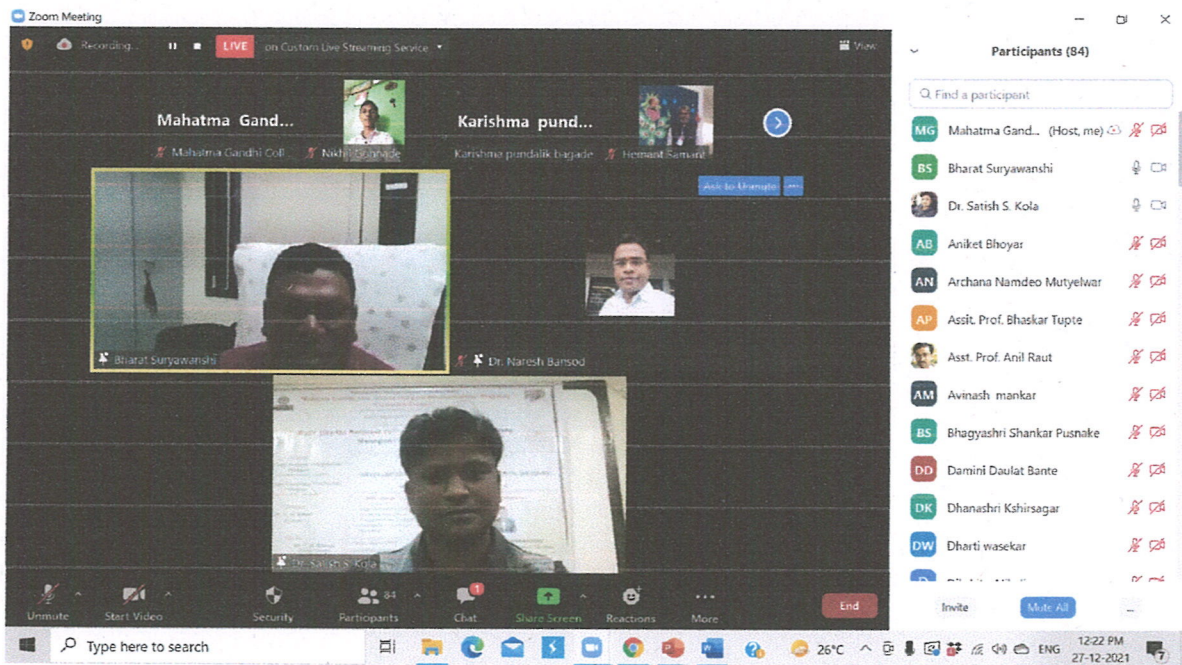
Zoom Meeting

Recording... LIVE on Custom Live Streaming Service

View

Mahatma Gand...

Karishma pund...

Mahatma Gandhi Coll

Nikhil Gahnade

Karishma pundalik bagade

Hemant Samani

Ask to Unmute

Bharat Suryawanshi

Dr. Naresh Bansod

Dr. Satish S. Kola

Unmute

Start Video

Security

Participants 84

Chat 1

Share Screen

Reactions

More

End

Participants (84)

Find a participant

MG Mahatma Gand... (Host, me)

BS Bharat Suryawanshi

Dr. Satish S. Kola

AB Aniket Bhoyar

AN Archana Namdeo Mutyelwar

AP Assit. Prof. Bhaskar Tupte

Asst. Prof. Anil Raut

AM Avinash mankar

BS Bhagyashri Shankar Pusnake

DD Damini Daulat Bante

DK Dhanashri Kshirsagar

DW Dharti wasekar

Invite

Mute All

...

Type here to search

26°C

ENG

12:22 PM
27-12-2021